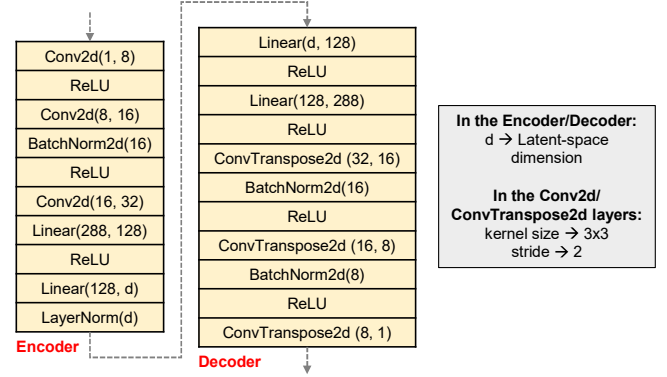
Conv2d(1, 8)
ReLU
Conv2d(8, 16)
BatchNorm2d(16)
ReLU
Conv2d(16, 32)
Linear(288, 128)
ReLU
Linear(128, d)
LayerNorm(d)
Encoder

Linear(d, 128)
ReLU
Linear(128, 288)
ReLU
ConvTranspose2d (32, 16)
BatchNorm2d(16)
ReLU
ConvTranspose2d (16, 8)
BatchNorm2d(8)
ReLU
ConvTranspose2d (8, 1)
Decoder

In the Encoder/Decoder:
d → Latent-space dimension

In the Conv2d/ ConvTranspose2d layers:
kernel size → 3x3
stride → 2